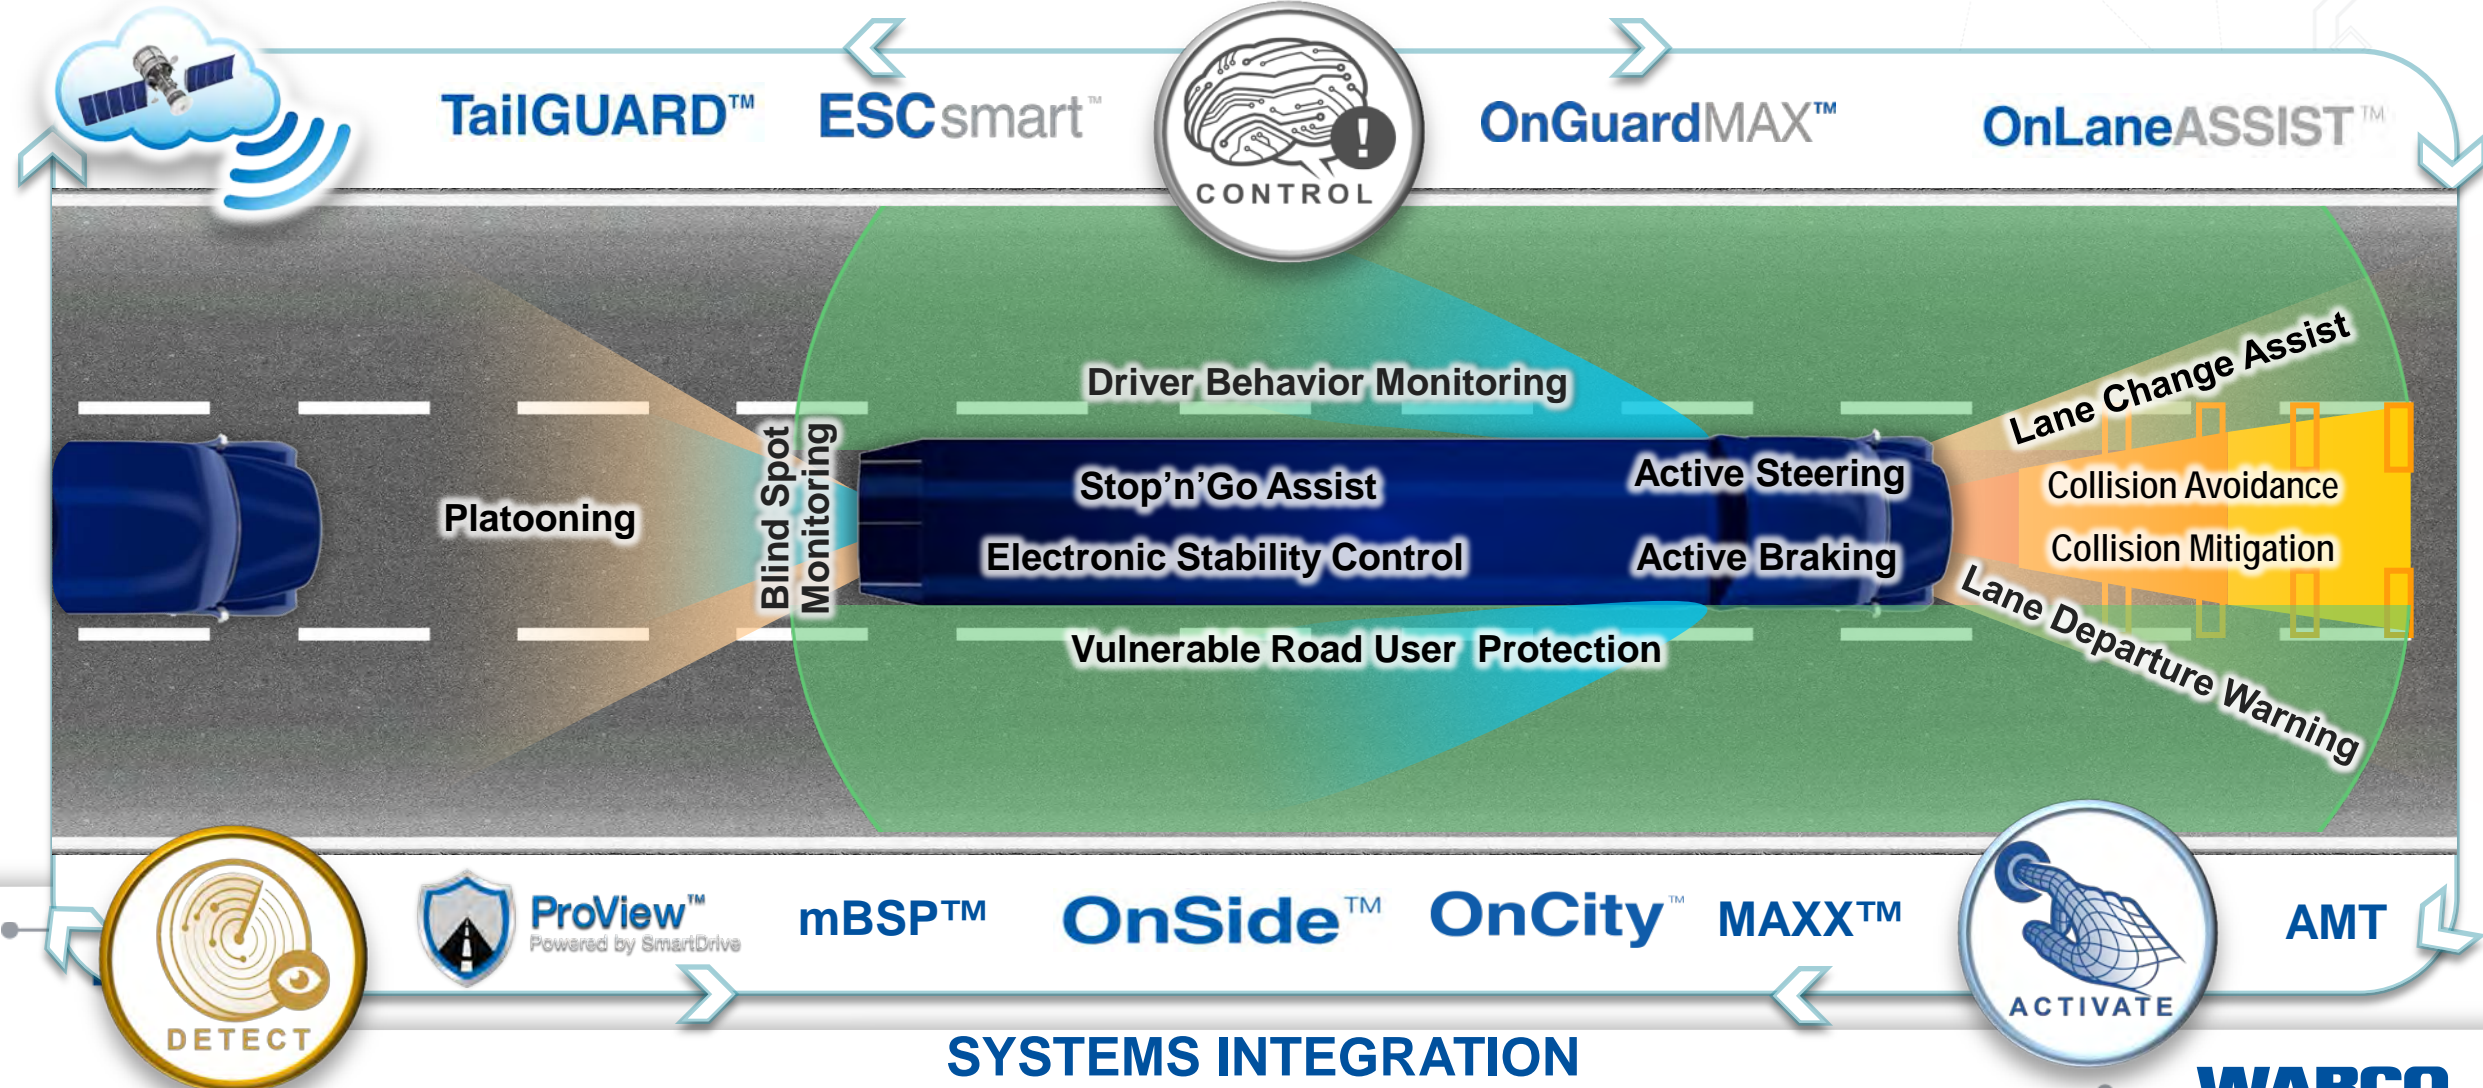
TailGUARD™ ESCsmart™

CONTROL

OnGuardMAX™ OnLaneASSIST™

Driver Behavior Monitoring

Lane Change Assist

Platooning

Blind Spot Monitoring

Stop'n'Go Assist

Electronic Stability Control

Active Steering

Active Braking

Collision Avoidance

Collision Mitigation

Lane Departure Warning

Vulnerable Road User Protection

DETECT

ProView™ Powered by SmartDrive

mBSP™

OnSide™

OnCity™

MAXX™

ACTIVATE

AMT

SYSTEMS INTEGRATION

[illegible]